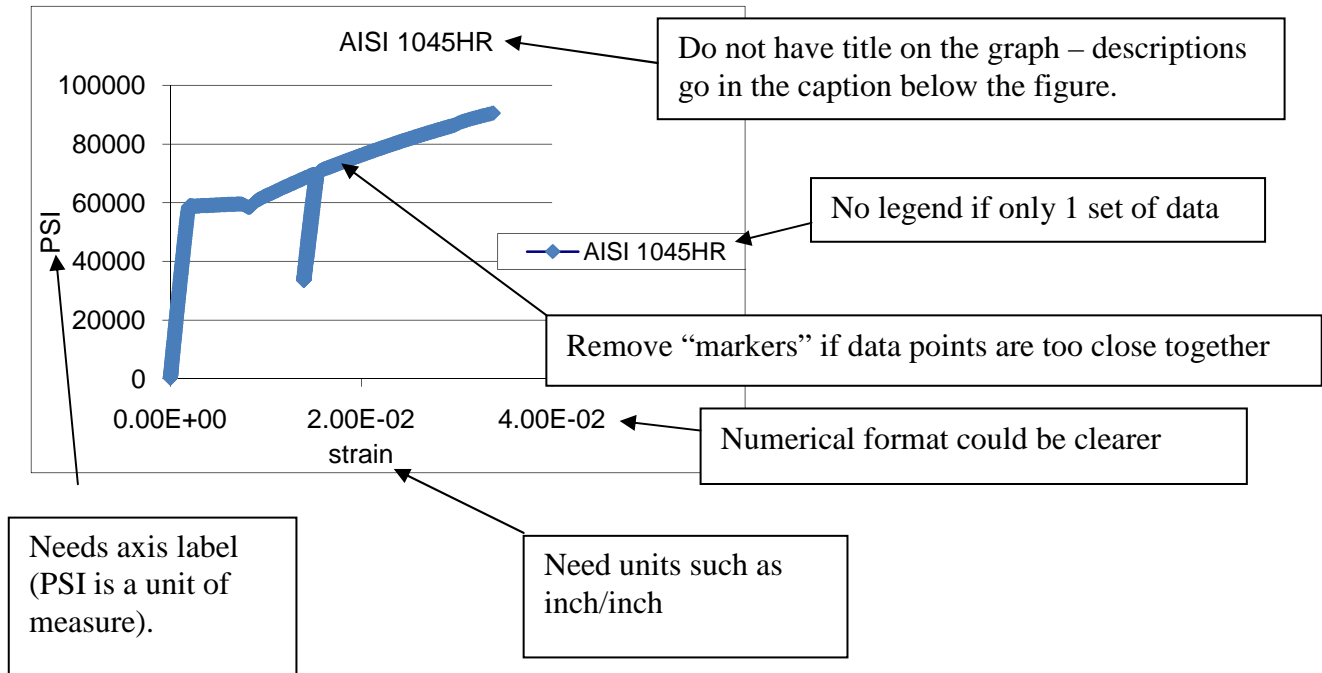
AISI 1045HR

Do not have title on the graph – descriptions go in the caption below the figure.

100000
80000
60000
40000
20000
0

PSI

No legend if only 1 set of data

AISI 1045HR

Remove "markers" if data points are too close together

0.00E+00
2.00E-02
4.00E-02

strain

Numerical format could be clearer

Needs axis label (PSI is a unit of measure).

Need units such as inch/inch